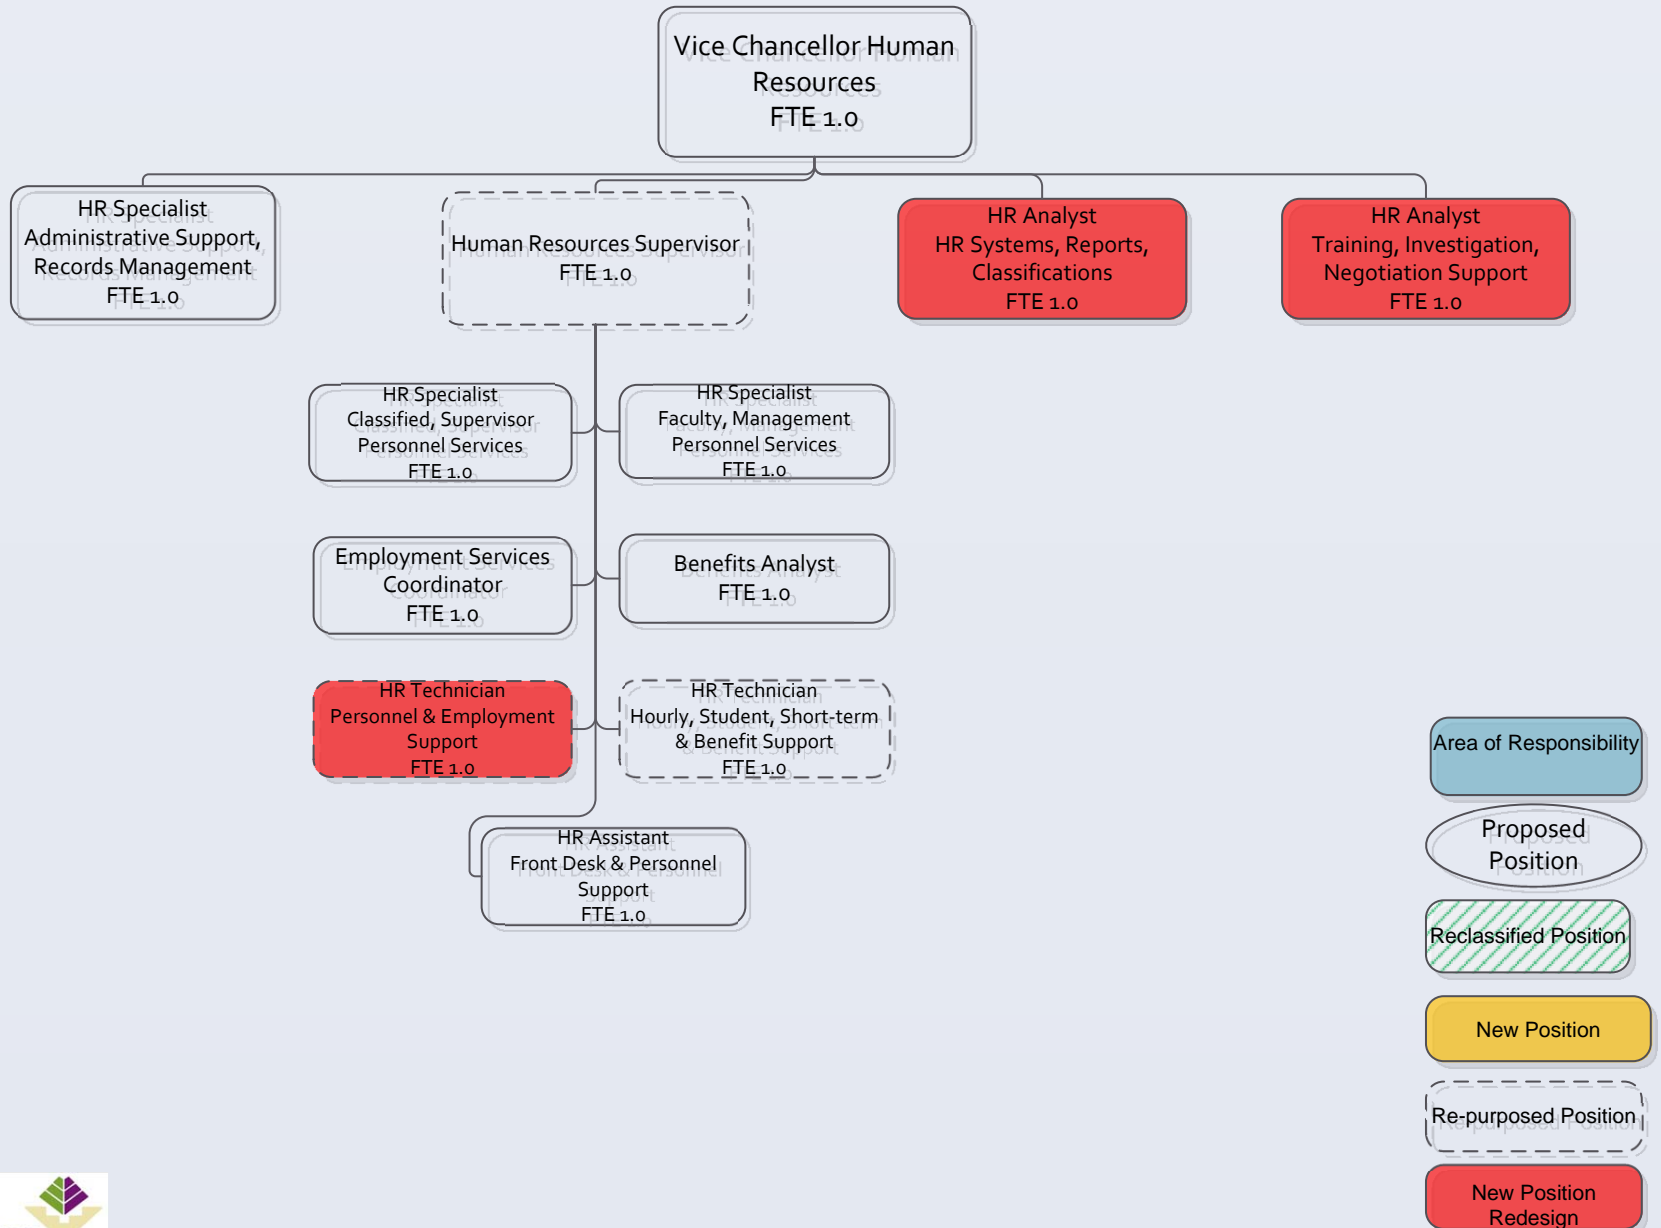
Vice Chancellor Human Resources
FTE 1.0

HR Specialist
Administrative Support, Records Management
FTE 1.0

Human Resources Supervisor
FTE 1.0

HR Analyst
HR Systems, Reports, Classifications
FTE 1.0

HR Analyst
Training, Investigation, Negotiation Support
FTE 1.0

HR Specialist
Classified, Supervisor Personnel Services
FTE 1.0

HR Specialist
Faculty, Management Personnel Services
FTE 1.0

Employment Services Coordinator
FTE 1.0

Benefits Analyst
FTE 1.0

HR Technician
Personnel & Employment Support
FTE 1.0

HR Technician
Hourly, Student, Short-term & Benefit Support
FTE 1.0

HR Assistant
Front Desk & Personnel Support
FTE 1.0

Area of Responsibility

Proposed Position

Reclassified Position

New Position

Re-purposed Position

New Position Redesign